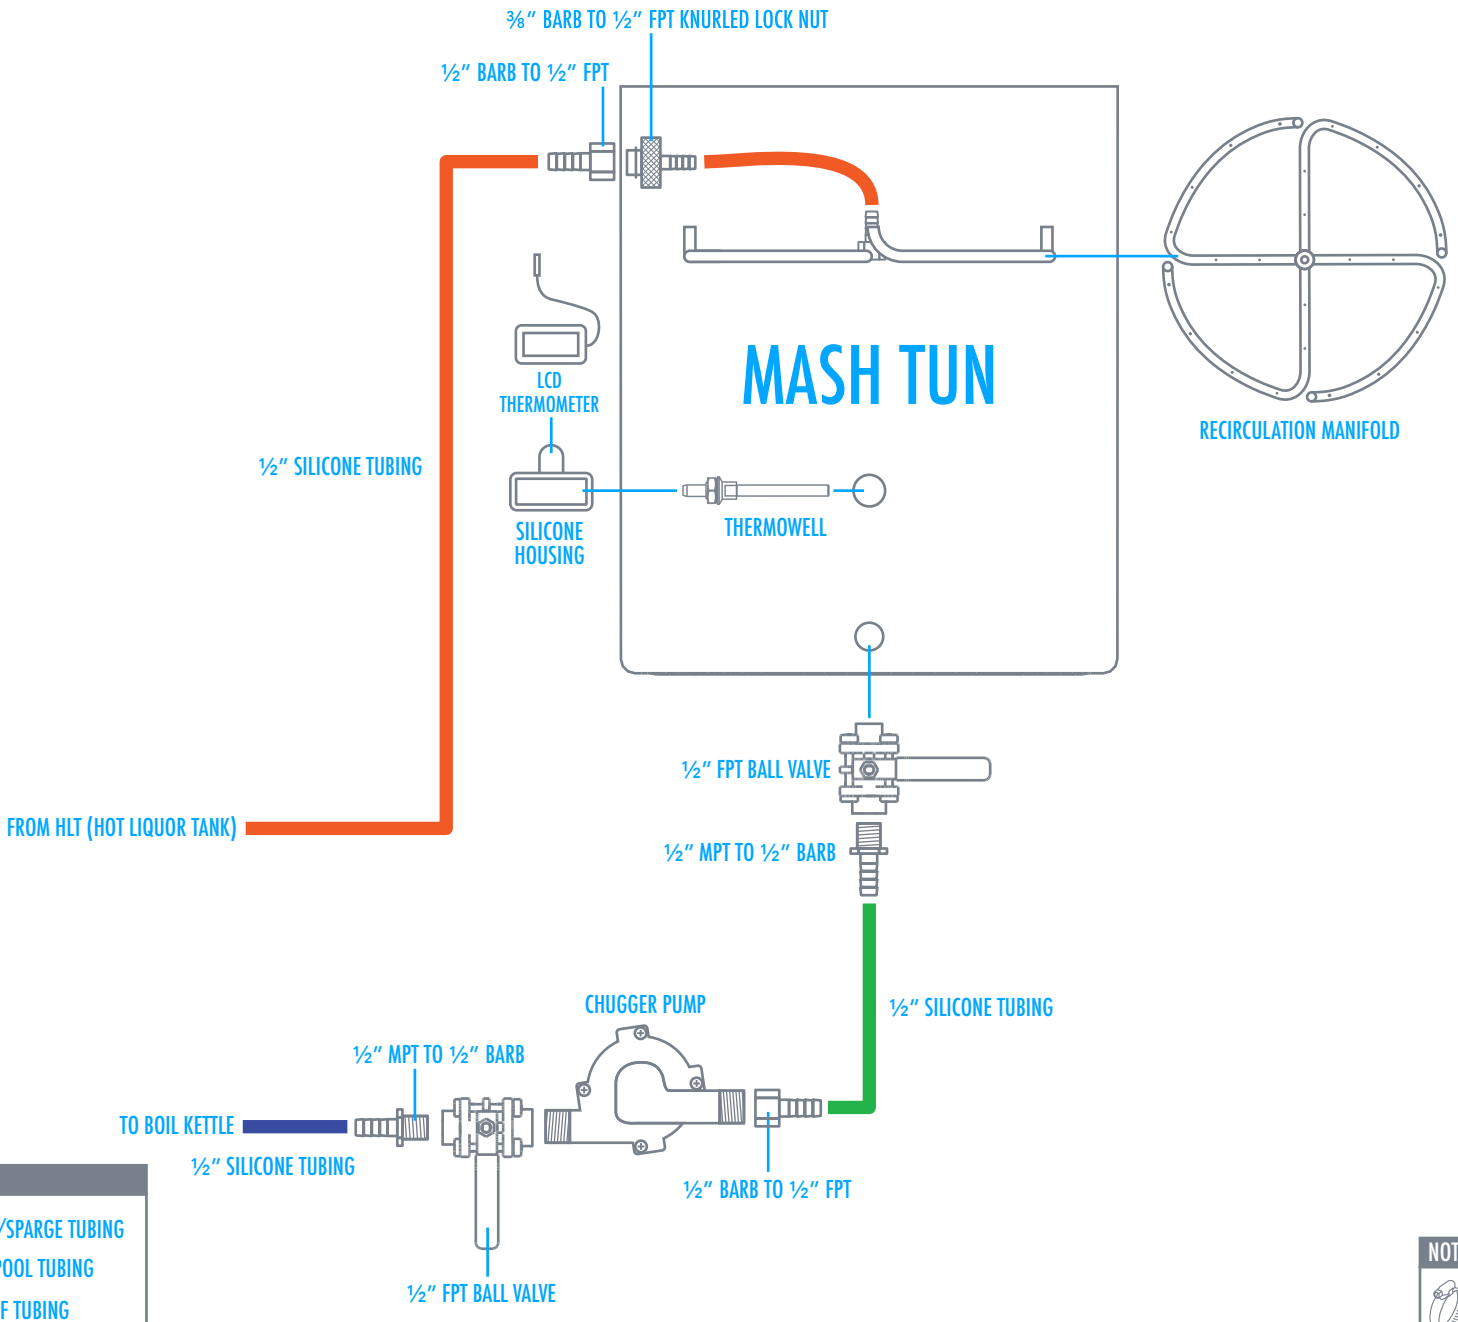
⅜″ BARB TO ½″ FPT KNURLED LOCK NUT

½″ BARB TO ½″ FPT

LCD THERMOMETER

MASH TUN

RECIRCULATION MANIFOLD

½″ SILICONE TUBING

SILICONE HOUSING

THERMOWELL

½″ FPT BALL VALVE

FROM HLT (HOT LIQUOR TANK)

½″ MPT TO ½″ BARB

CHUGGER PUMP

½″ SILICONE TUBING

½″ MPT TO ½″ BARB

TO BOIL KETTLE

½″ SILICONE TUBING

½″ BARB TO ½″ FPT

/SPARGE TUBING

OOL TUBING

F TUBING

½″ FPT BALL VALVE

NOT